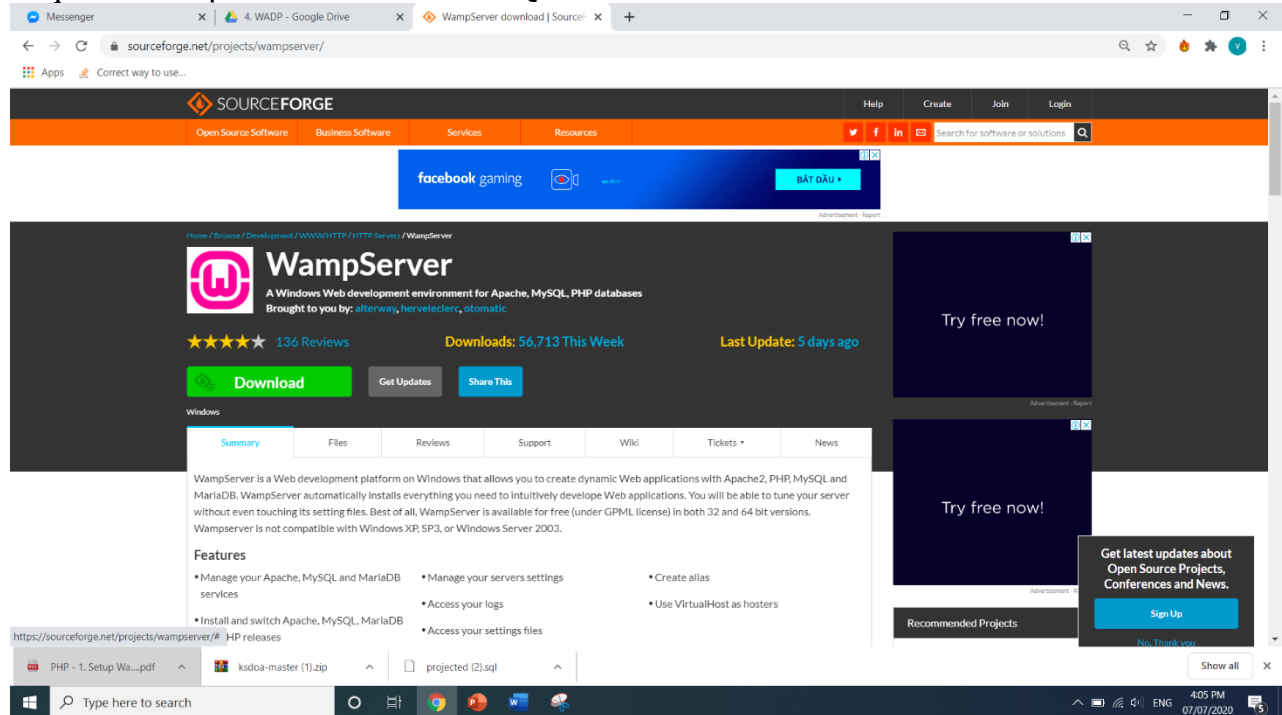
Messenger | 4. WADP - Google Drive | WampServer download | SourceF

sourceforge.net/projects/wampserver/

Apps  Correct way to use...

SOURCEFORGE

Help  Create  Join  Login

Open Source Software  Business Software  Services  Resources

Search for software or solutions

facebook gaming  BẮT ĐẦU ▸

Advertisement · Report

Home / Browse / Development / WWW/HTTP / HTTP Servers / WampServer

WampServer

A Windows Web development environment for Apache, MySQL, PHP databases

Brought to you by: alterway, herveleclerc, otomatic

★★★★★ 136 Reviews  Downloads: 56,713 This Week  Last Update: 5 days ago

Download  Get Updates  Share This

Windows

Summary  Files  Reviews  Support  Wiki  Tickets ▾  News

WampServer is a Web development platform on Windows that allows you to create dynamic Web applications with Apache2, PHP, MySQL and MariaDB. WampServer automatically installs everything you need to intuitively develope Web applications. You will be able to tune your server without even touching its setting files. Best of all, WampServer is available for free (under GPML license) in both 32 and 64 bit versions. Wampserver is not compatible with Windows XP, SP3, or Windows Server 2003.

Features

• Manage your Apache, MySQL and MariaDB services
• Install and switch Apache, MySQL, MariaDB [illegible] HP releases
• Manage your servers settings
• Access your logs
• Access your settings files
• Create alias
• Use VirtualHost as hosters

Try free now!

Advertisement · Report

Try free now!

Advertisement · R

Recommended Projects

Get latest updates about Open Source Projects, Conferences and News.

Sign Up

No, Thank you

https://sourceforge.net/projects/wampserver/#

PHP - 1. Setup Wa....pdf  ksdoa-master (1).zip  projected (2).sql  Show all

Type here to search

ENG  4:05 PM  07/07/2020